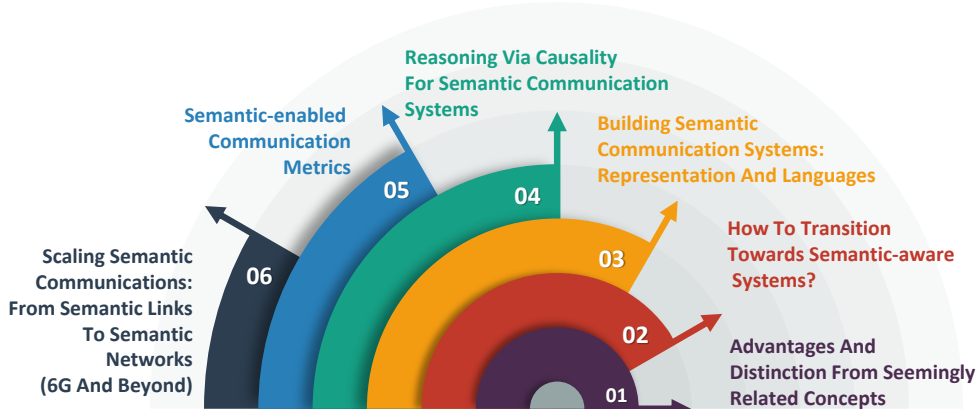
Reasoning Via Causality For Semantic Communication Systems

Semantic-enabled Communication Metrics

Building Semantic Communication Systems: Representation And Languages

How To Transition Towards Semantic-aware Systems?

Scaling Semantic Communications: From Semantic Links To Semantic Networks (6G And Beyond)

Advantages And Distinction From Seemingly Related Concepts

06

05

04

03

02

01